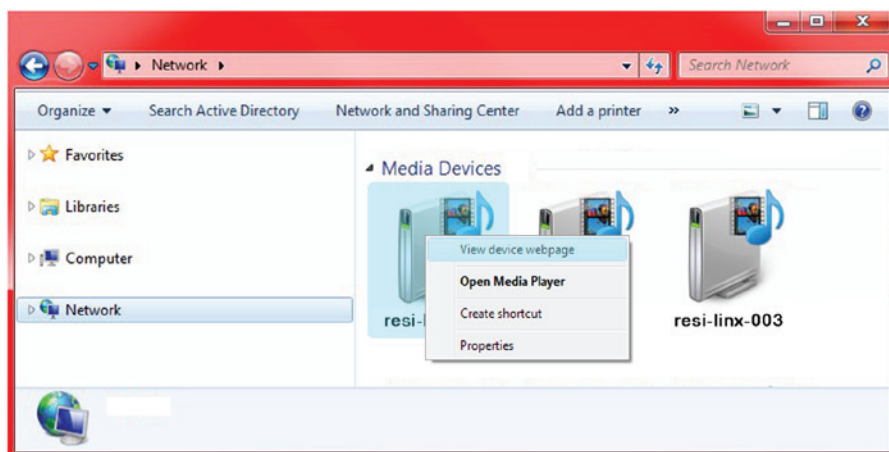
Network ▸

Search Network

Organize ▾ Search Active Directory Network and Sharing Center Add a printer »

Favorites

Libraries

Computer

Network

Media Devices

resi-l

View device webpage

Open Media Player

Create shortcut

Properties

resi-linx-003